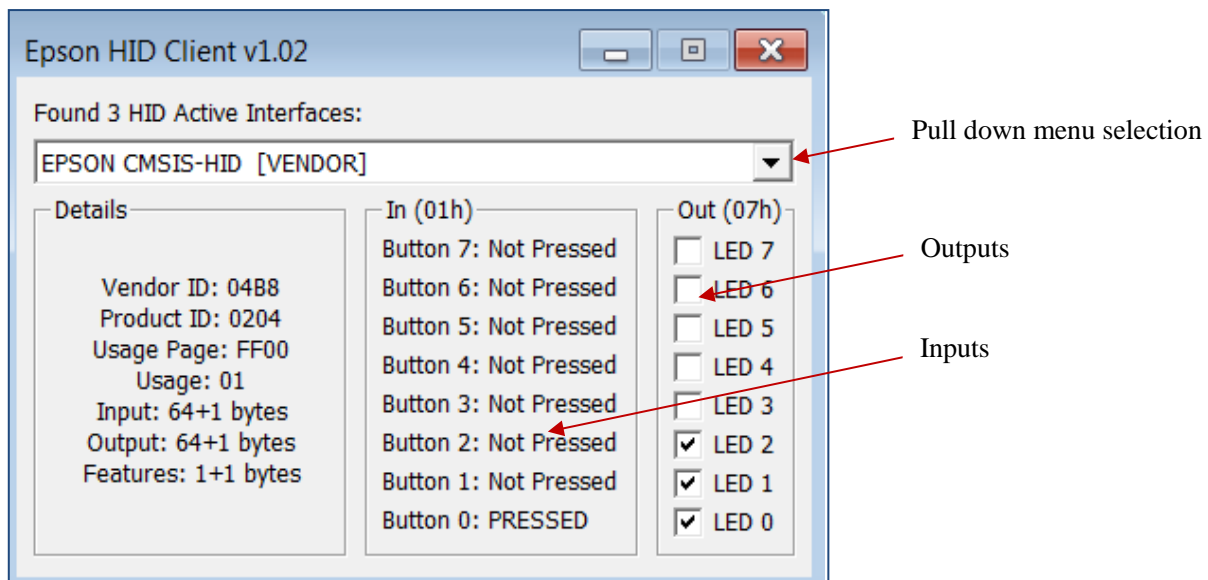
Epson HID Client v1.02

Found 3 HID Active Interfaces:

EPSON CMSIS-HID [VENDOR]

Pull down menu selection

Details

Vendor ID: 04B8
Product ID: 0204
Usage Page: FF00
Usage: 01
Input: 64+1 bytes
Output: 64+1 bytes
Features: 1+1 bytes

In (01h)

Button 7: Not Pressed
Button 6: Not Pressed
Button 5: Not Pressed
Button 4: Not Pressed
Button 3: Not Pressed
Button 2: Not Pressed
Button 1: Not Pressed
Button 0: PRESSED

Out (07h)

LED 7
LED 6
LED 5
LED 4
LED 3
LED 2
LED 1
LED 0

Outputs

Inputs